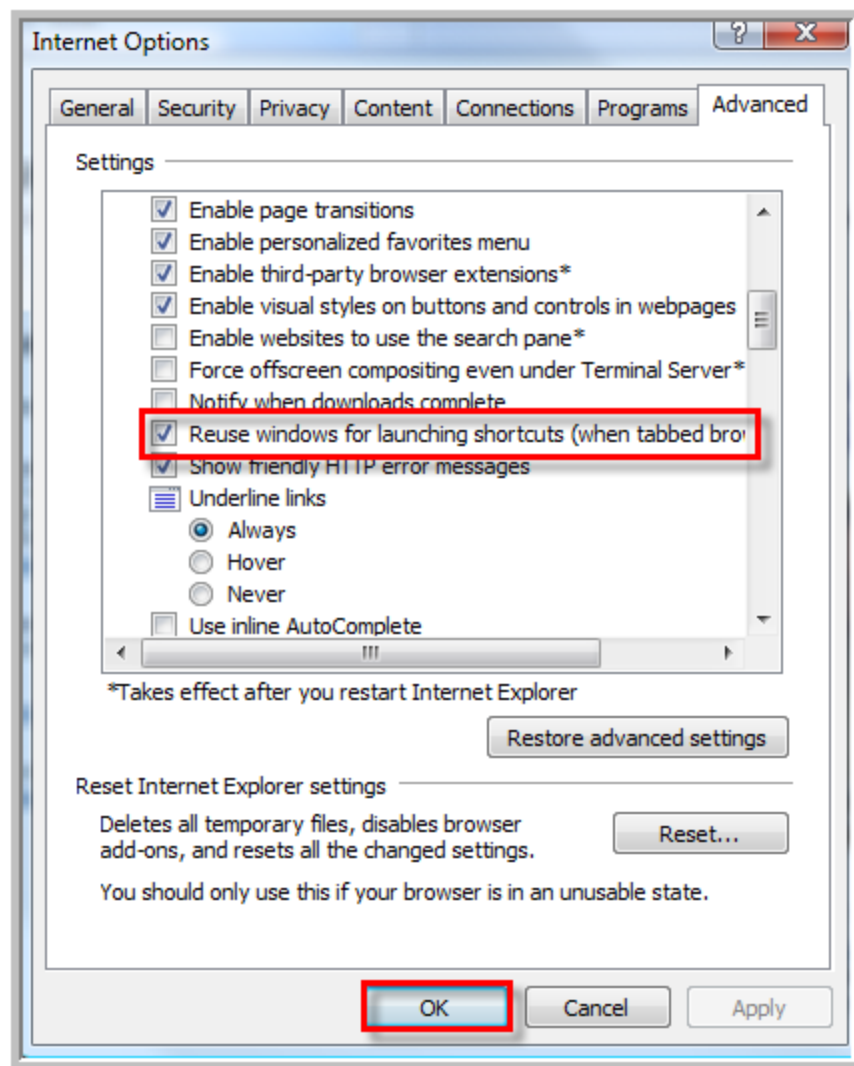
Internet Options

? X

General | Security | Privacy | Content | Connections | Programs | Advanced

Settings

Enable page transitions
Enable personalized favorites menu
Enable third-party browser extensions*
Enable visual styles on buttons and controls in webpages
Enable websites to use the search pane*
Force offscreen compositing even under Terminal Server*
Notify when downloads complete
Reuse windows for launching shortcuts (when tabbed bro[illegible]
Show friendly HTTP error messages
Underline links
Always
Hover
Never
Use inline AutoComplete

*Takes effect after you restart Internet Explorer

Restore advanced settings

Reset Internet Explorer settings

Deletes all temporary files, disables browser add-ons, and resets all the changed settings.

Reset...

You should only use this if your browser is in an unusable state.

OK | Cancel | Apply